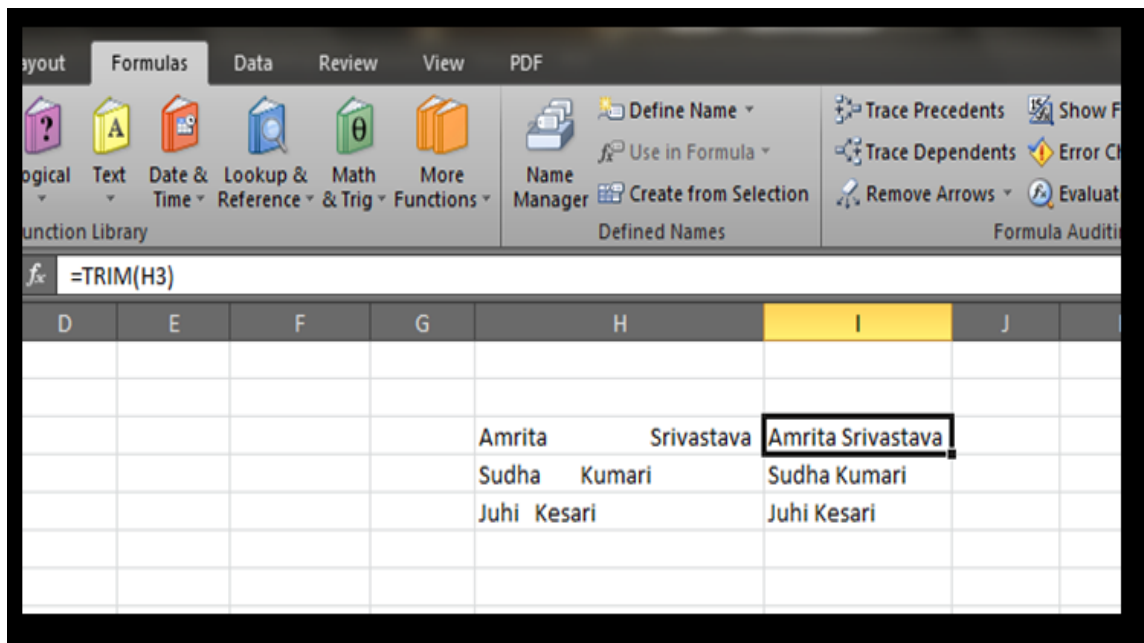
ayout Formulas Data Review View PDF

ogical Text Date & Time Lookup & Reference Math & Trig More Functions

unction Library

Name Manager

Define Name
Use in Formula
Create from Selection

Defined Names

Trace Precedents
Trace Dependents
Remove Arrows

Show F
Error Ch
Evaluat

Formula Auditi

$f_x$ =TRIM(H3)

| D | E | F | G | H | I | J |
|---|---|---|---|---|---|---|
| | | | | | | |
| | | | | | | |
| | | | | Amrita Srivastava | Amrita Srivastava | |
| | | | | Sudha Kumari | Sudha Kumari | |
| | | | | Juhi Kesari | Juhi Kesari | |
| | | | | | | |
| | | | | | | |